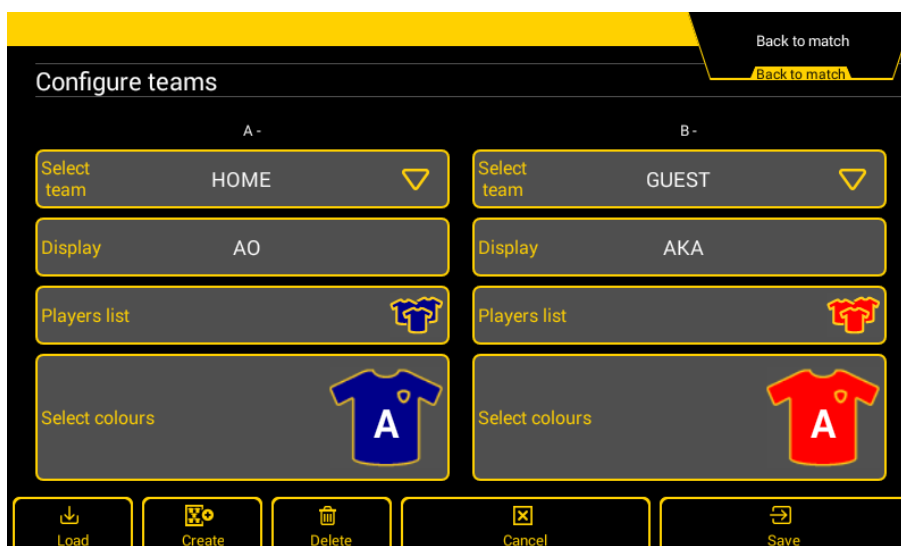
Back to match
Back to match

Configure teams

A -

B -

Select team HOME

Select team GUEST

Display AO

Display AKA

Players list

Players list

Select colours A

Select colours A

Load
Create
Delete
Cancel
Save